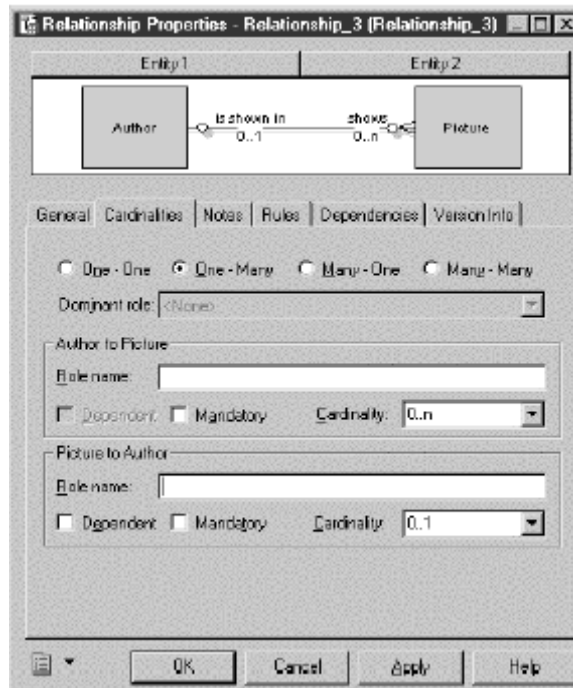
Relationship Properties - Relationship_3 (Relationship_3)

| Entity 1 | Entity 2 |
|---|---|

Author

is shown in

0..1

shows

0..n

Picture

General | Cardinalities | Notes | Rules | Dependencies | Version Info

One - One   One - Many   Many - One   Many - Many

Dominant role: <None>

Author to Picture

Role name:

Dependent   Mandatory   Cardinality: 0..n

Picture to Author

Role name:

Dependent   Mandatory   Cardinality: 0..1

OK   Cancel   Apply   Help